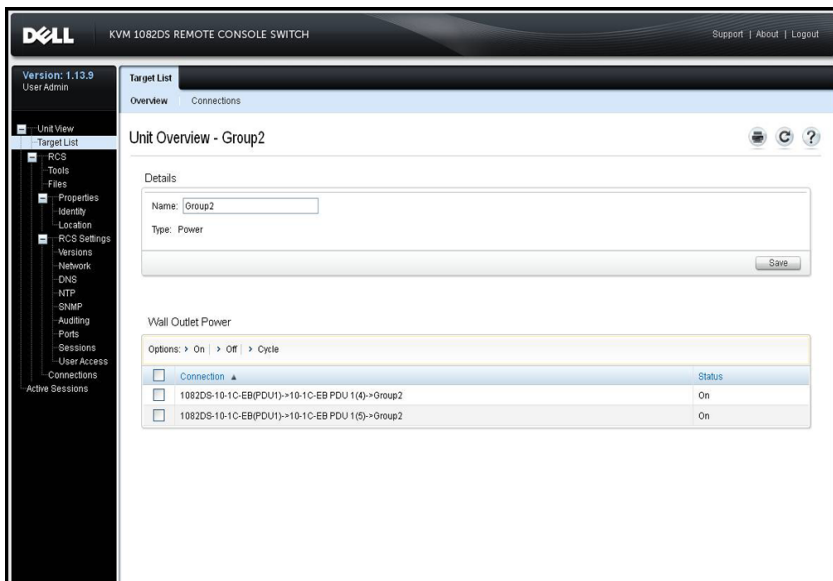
DELL KVM 1082DS REMOTE CONSOLE SWITCH

Support | About | Logout

Version: 1.13.9
User Admin

Target List

Overview Connections

Unit View
Target List
RCS
Tools
Files
Properties
Identity
Location
RCS Settings
Versions
Network
DNS
NTP
SNMP
Auditing
Ports
Sessions
User Access
Connections
Active Sessions

Unit Overview - Group2

Details

Name: Group2

Type: Power

Save

Wall Outlet Power

Options: > On | > Off | > Cycle

| | Connection ▲ | Status |
|---|---|---|
| | 1082DS-10-1C-EB(PDU1)->10-1C-EB PDU 1(4)->Group2 | On |
| | 1082DS-10-1C-EB(PDU1)->10-1C-EB PDU 1(5)->Group2 | On |